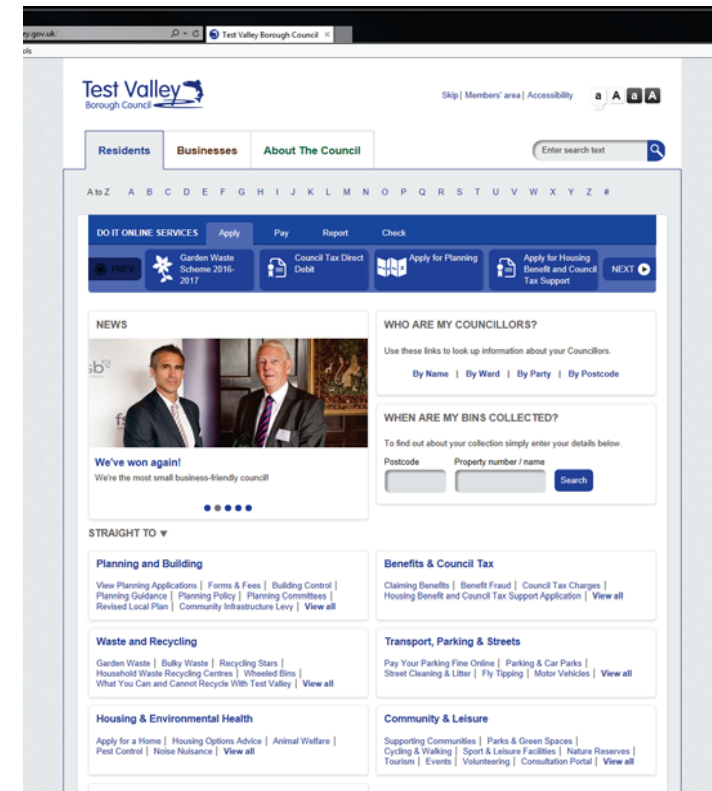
ey.gov.uk/
ols
Test Valley Borough Council ×

Test Valley
Borough Council

Skip | Members' area | Accessibility
a A a A

Residents
Businesses
About The Council
Enter search text

A to Z A B C D E F G H I J K L M N O P Q R S T U V W X Y Z #

DO IT ONLINE SERVICES Apply Pay Report Check

PREV
Garden Waste Scheme 2016-2017
Council Tax Direct Debit
Apply for Planning
Apply for Housing Benefit and Council Tax Support
NEXT

NEWS

We've won again!
We're the most small business-friendly council!

WHO ARE MY COUNCILLORS?
Use these links to look up information about your Councillors.
By Name | By Ward | By Party | By Postcode

WHEN ARE MY BINS COLLECTED?
To find out about your collection simply enter your details below.
Postcode
Property number / name
Search

STRAIGHT TO ▾

Planning and Building
View Planning Applications | Forms & Fees | Building Control | Planning Guidance | Planning Policy | Planning Committees | Revised Local Plan | Community Infrastructure Levy | View all

Benefits & Council Tax
Claiming Benefits | Benefit Fraud | Council Tax Charges | Housing Benefit and Council Tax Support Application | View all

Waste and Recycling
Garden Waste | Bulky Waste | Recycling Stars | Household Waste Recycling Centres | Wheeled Bins | What You Can and Cannot Recycle With Test Valley | View all

Transport, Parking & Streets
Pay Your Parking Fine Online | Parking & Car Parks | Street Cleaning & Litter | Fly Tipping | Motor Vehicles | View all

Housing & Environmental Health
Apply for a Home | Housing Options Advice | Animal Welfare | Pest Control | Noise Nuisance | View all

Community & Leisure
Supporting Communities | Parks & Green Spaces | Cycling & Walking | Sport & Leisure Facilities | Nature Reserves | Tourism | Events | Volunteering | Consultation Portal | View all